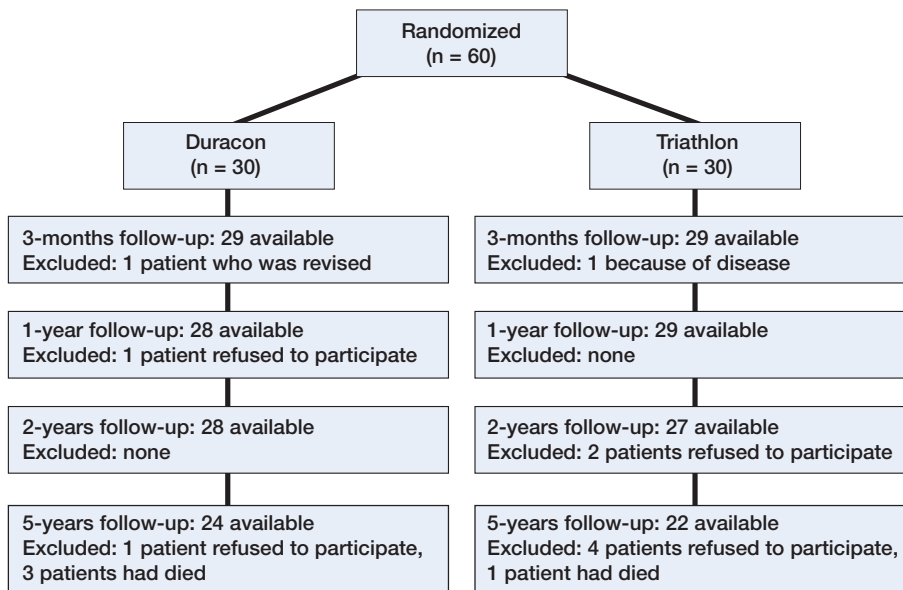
Randomized
(n = 60)

Duracon
(n = 30)

3-months follow-up: 29 available
Excluded: 1 patient who was revised

1-year follow-up: 28 available
Excluded: 1 patient refused to participate

2-years follow-up: 28 available
Excluded: none

5-years follow-up: 24 available
Excluded: 1 patient refused to participate, 3 patients had died

Triathlon
(n = 30)

3-months follow-up: 29 available
Excluded: 1 because of disease

1-year follow-up: 29 available
Excluded: none

2-years follow-up: 27 available
Excluded: 2 patients refused to participate

5-years follow-up: 22 available
Excluded: 4 patients refused to participate, 1 patient had died